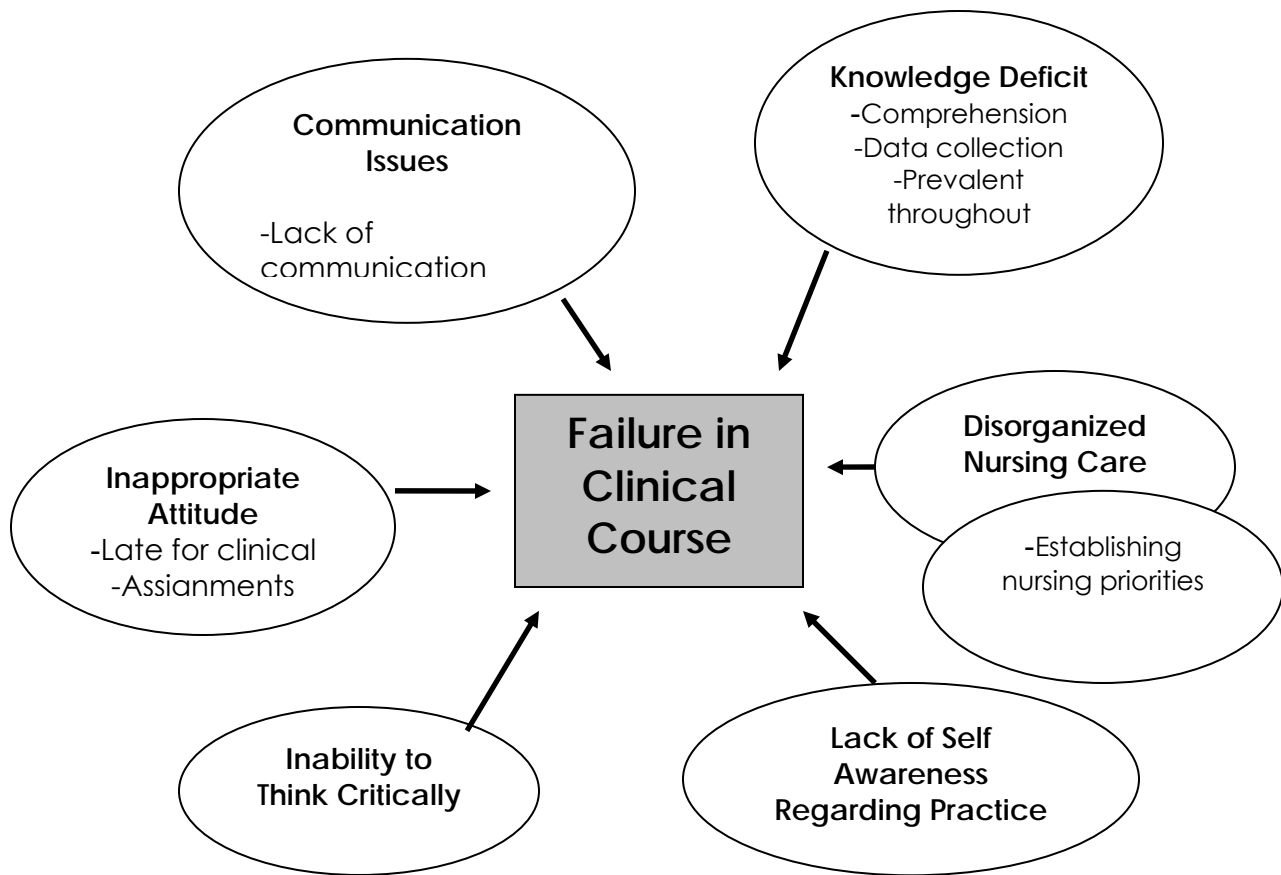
Communication Issues

-Lack of communication

Knowledge Deficit
-Comprehension
-Data collection
-Prevalent throughout

Inappropriate Attitude
-Late for clinical
-Assignments

Failure in Clinical Course

Disorganized Nursing Care

-Establishing nursing priorities

Inability to Think Critically

Lack of Self Awareness Regarding Practice